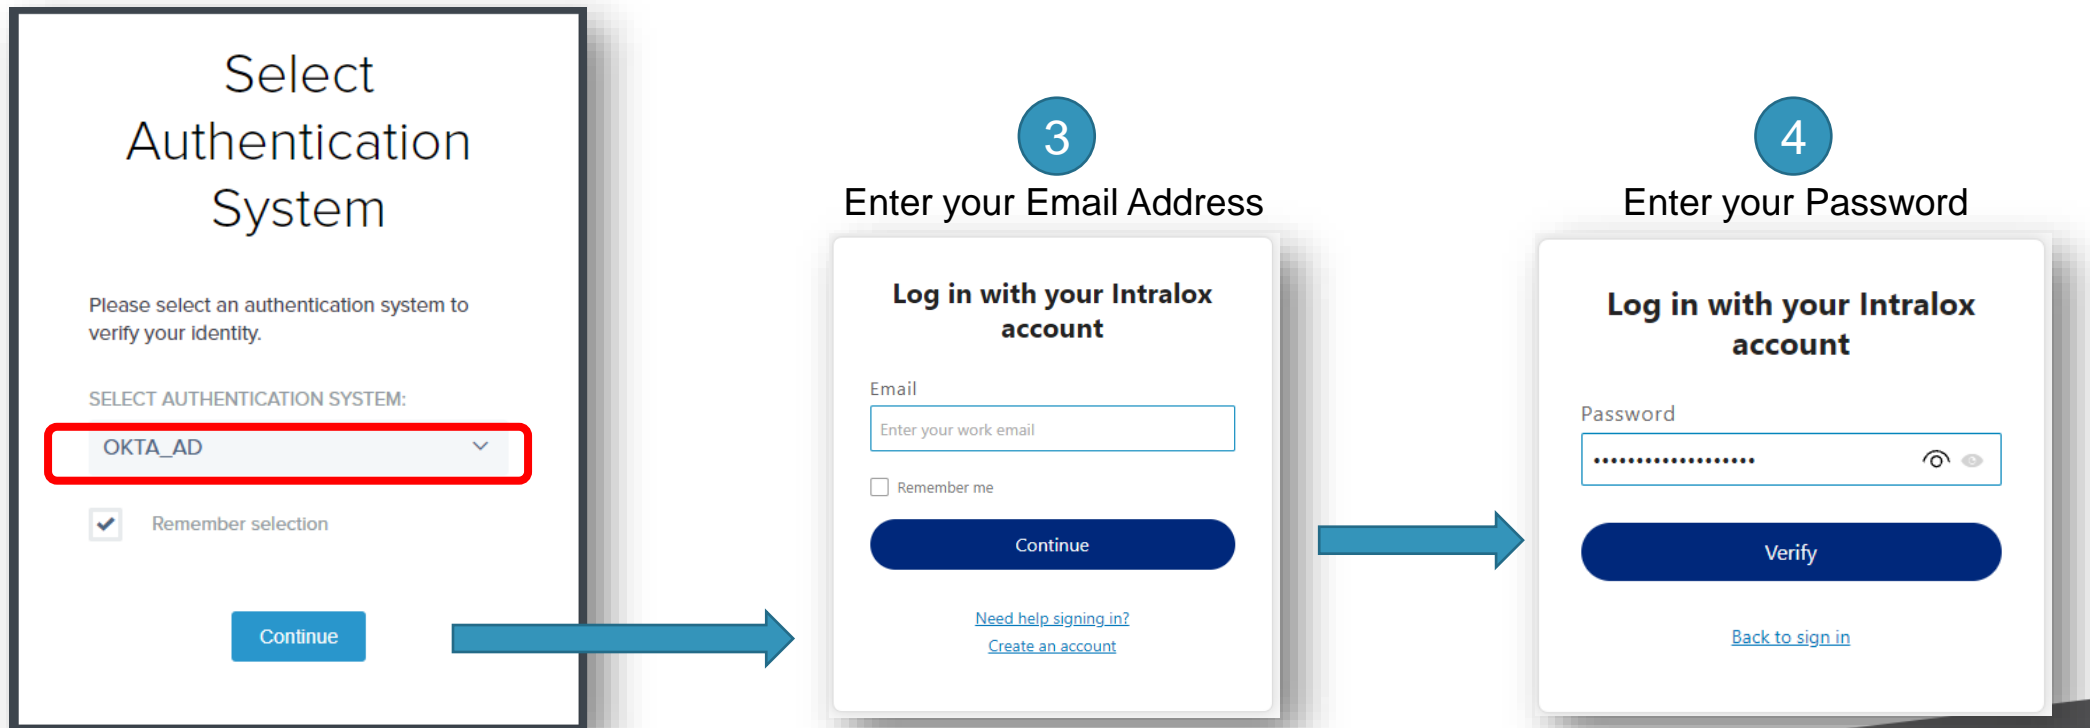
Select Authentication System

Please select an authentication system to verify your identity.

SELECT AUTHENTICATION SYSTEM:

OKTA_AD

Remember selection

Continue

3
Enter your Email Address

Log in with your Intralox account

Email

Enter your work email

Remember me

Continue

Need help signing in?
Create an account

4
Enter your Password

Log in with your Intralox account

Password

•••••••••••••••••••

Verify

Back to sign in